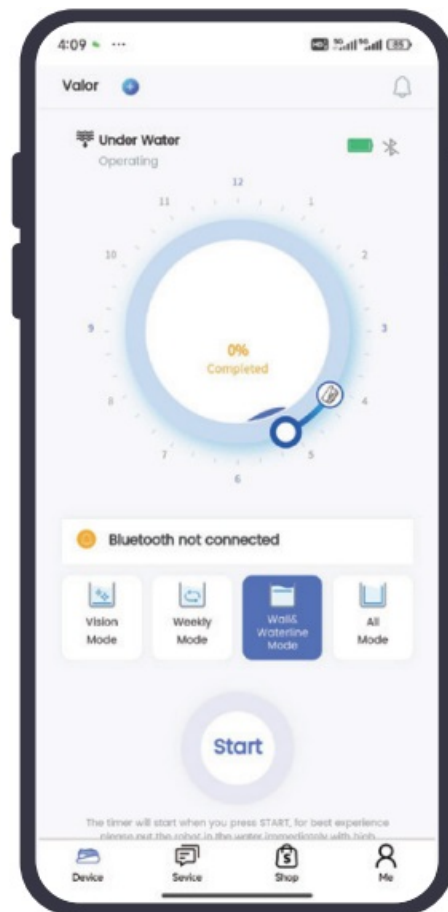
4:09 ···

Valor

Under Water
Operating

12
1
2
3
4
5
6
7
8
9
10
11

0%
Completed

Bluetooth not connected

Vision Mode

Weekly Mode

Wall& Waterline Mode

All Mode

Start

The timer will start when you press START, for best experience please put the robot in the water immediately with high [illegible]

Device

Sevice

Shop

Me